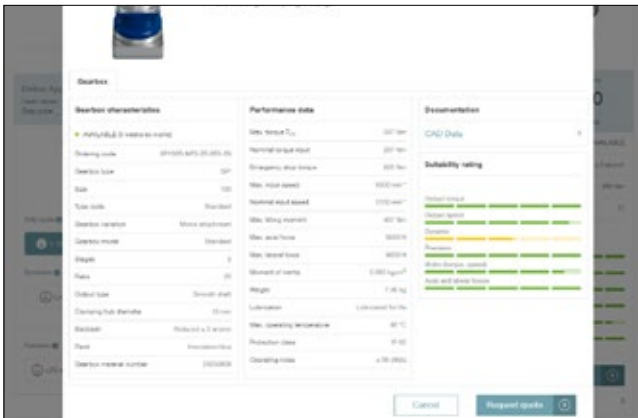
Gearbox

Gearbox characteristics

AVAILABLE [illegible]

Ordering code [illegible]

Gearbox type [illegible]

Size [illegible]

Type code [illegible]

Gearbox variation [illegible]

Gearbox model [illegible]

Stages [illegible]

Ratio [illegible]

Output type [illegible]

Clamping hub diameter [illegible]

Backlash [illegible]

Paint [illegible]

Gearbox material number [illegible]

Performance data

Max. torque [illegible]

Nominal output torque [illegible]

Emergency stop torque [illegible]

Max. input speed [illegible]

Nominal input speed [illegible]

Max. tilting moment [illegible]

Max. axial force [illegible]

Max. lateral force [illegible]

Moment of inertia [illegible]

Weight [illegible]

Lubrication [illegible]

Max. operating temperature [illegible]

Protection class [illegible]

Operating noise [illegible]

Documentation

CAD Data

Suitability rating

Output torque

Output speed

Dynamic

Precision

Motor torque / speed

Axial and lateral forces

Cancel

Request quote